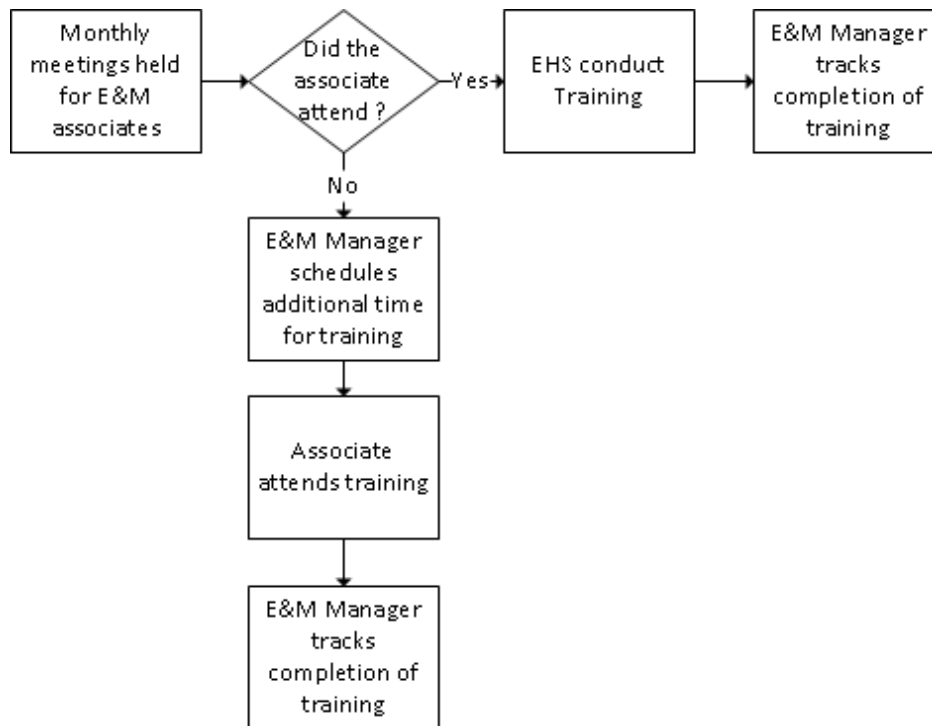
Monthly meetings held for E&M associates

Did the associate attend ?

Yes

EHS conduct Training

E&M Manager tracks completion of training

No

E&M Manager schedules additional time for training

Associate attends training

E&M Manager tracks completion of training